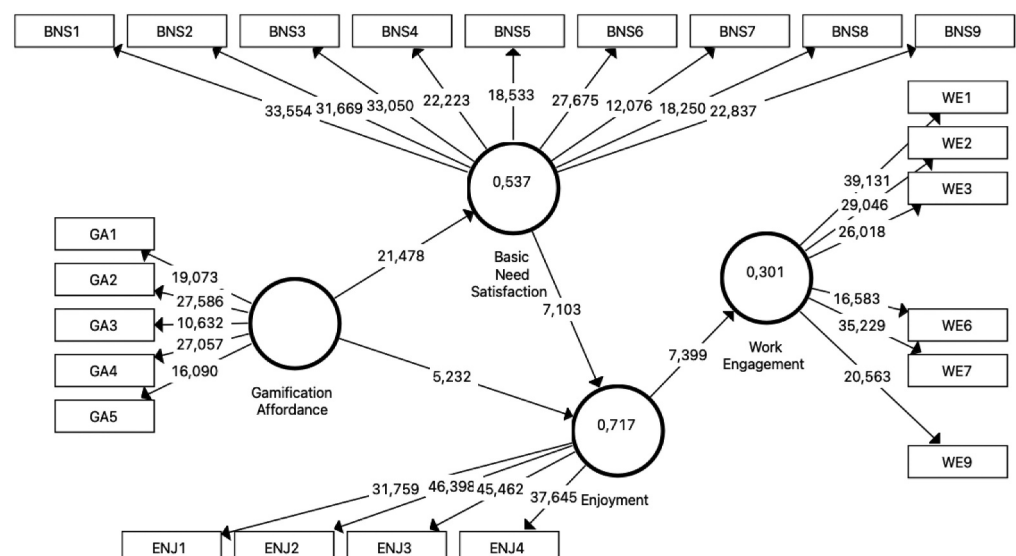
BNS1 BNS2 BNS3 BNS4 BNS5 BNS6 BNS7 BNS8 BNS9

33,554 31,669 33,050 22,223 18,533 27,675 12,076 18,250 22,837

WE1
WE2
WE3

39,131
29,046
26,018

0,537

Basic Need Satisfaction

GA1
GA2
GA3
GA4
GA5

19,073
27,586
10,632
27,057
16,090

21,478

7,103

0,301

Work Engagement

16,583
35,229
20,563

WE6
WE7
WE9

Gamification Affordance

5,232

7,399

0,717

31,759 46,398 45,462 37,645 Enjoyment

ENJ1 ENJ2 ENJ3 ENJ4